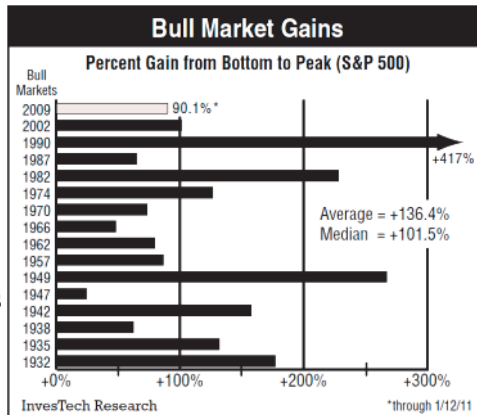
Bull Market Gains

Percent Gain from Bottom to Peak (S&P 500)

Bull Markets

2009 90.1%*
2002
1990
1987
1982
1974
1970
1966
1962
1957
1949
1947
1942
1938
1935
1932

+417%

Average = +136.4%
Median = +101.5%

+0% +100% +200% +300%

InvesTech Research

*through 1/12/11